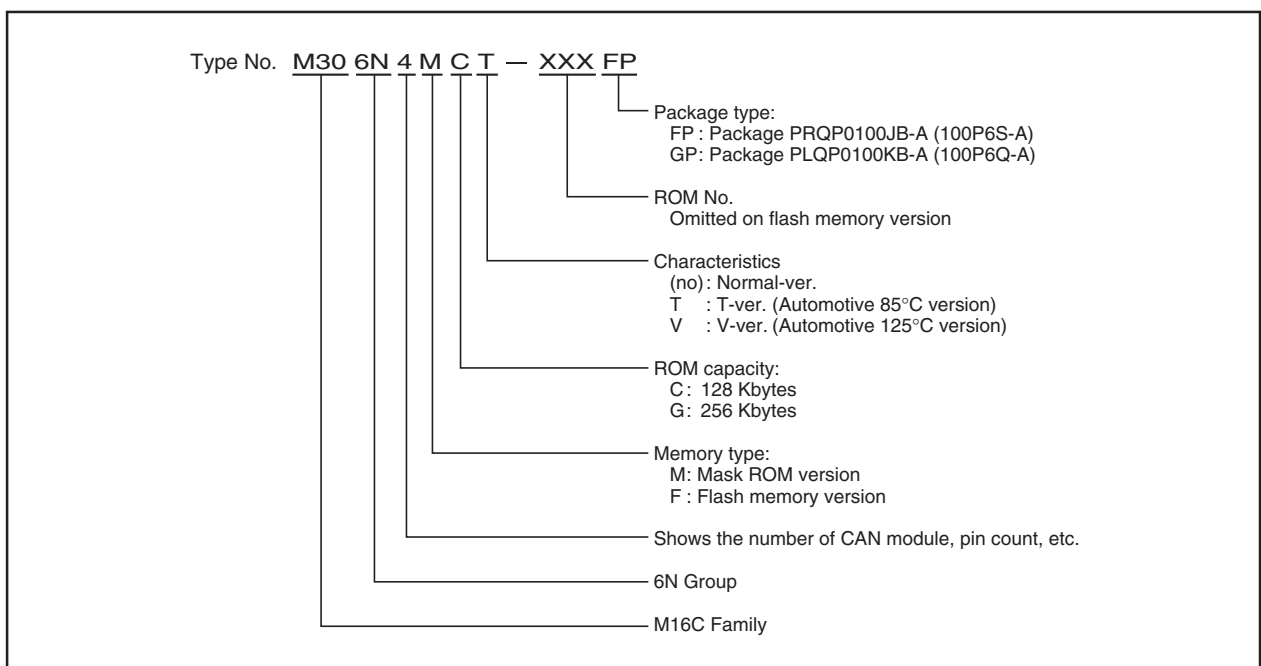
Type No. M30 6N 4 M C T — XXX FP

Package type:
FP : Package PRQP0100JB-A (100P6S-A)
GP: Package PLQP0100KB-A (100P6Q-A)

ROM No.
Omitted on flash memory version

Characteristics
(no) : Normal-ver.
T : T-ver. (Automotive 85°C version)
V : V-ver. (Automotive 125°C version)

ROM capacity:
C : 128 Kbytes
G : 256 Kbytes

Memory type:
M: Mask ROM version
F : Flash memory version

Shows the number of CAN module, pin count, etc.

6N Group

M16C Family